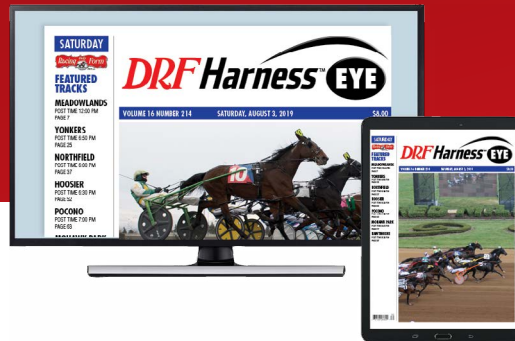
SATURDAY

Daily Racing Form

FEATURED TRACKS

MEADOWLANDS
POST TIME 12:00 PM
PAGE 7

YONKERS
POST TIME 6:50 PM
PAGE 25

NORTHFIELD
POST TIME 6:00 PM
PAGE 37

HOOSIER
POST TIME 6:00 PM
PAGE 52

POCONO
POST TIME 7:00 PM
PAGE 63

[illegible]

DRF Harness™ EYE

VOLUME 16 NUMBER 214 SATURDAY, AUGUST 3, 2019 $8.00

10

SATURDAY
FEATURED TRACKS
MEADOWLANDS
YONKERS
NORTHFIELD
HOOSIER
POCONO
MOHAWK PARK
NORTHFIELD

DRF Harness EYE

VOLUME 16 NUMBER 214 SATURDAY, AUGUST 3, 2019